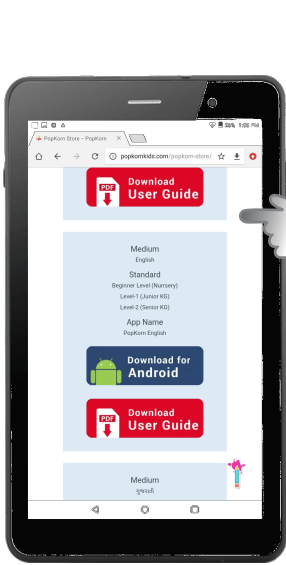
35% 1:00 PM

PopKorn Store – PopKorn

popkornkids.com/popkorn-store/

PDF
Download
User Guide

Medium
English

Standard
Beginner Level (Nursery)
Level-1 (Junior KG)
Level-2 (Senior KG)

App Name
PopKorn English

Download for
Android

PDF
Download
User Guide

Medium
ગુજરાતી